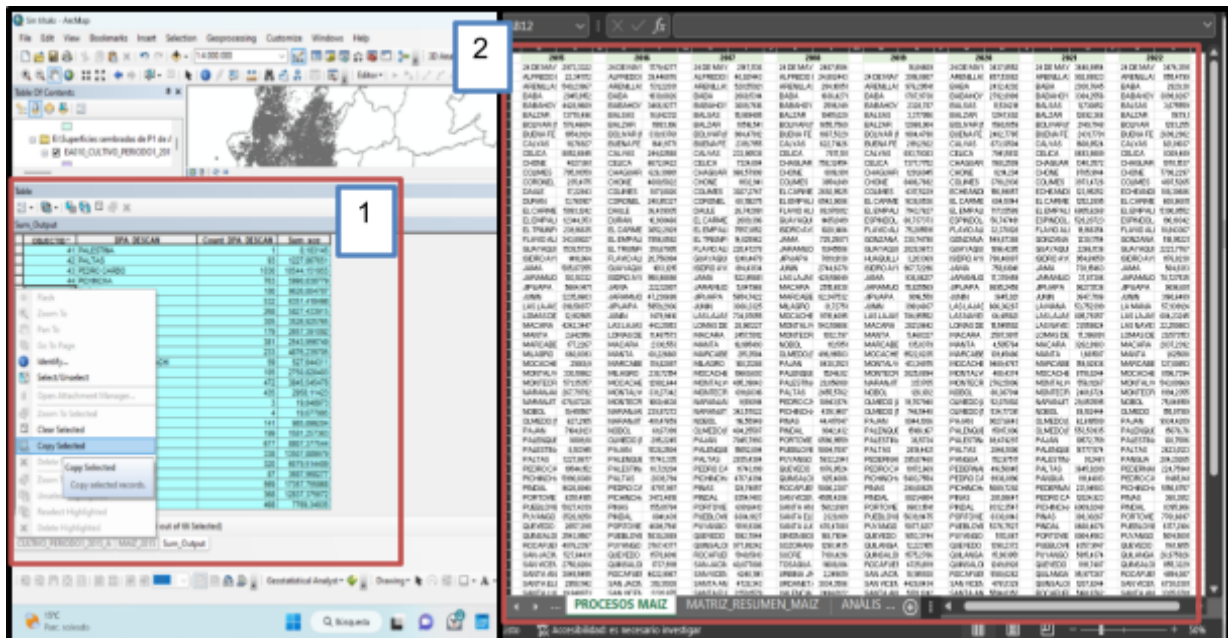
Sin título - ArcMap

File Edit View Bookmarks Insert Selection Geoprocessing Customize Windows Help

1:4.000.000

Editor

Table Of Contents

Table

Sum_Output

| OBJECTID | DPA_DESCAN | Count_DPA_DESCAN | Sum_ace |
|---|---|---|---|
| 41 | PALESTINA | | |
| 42 | PALTAS | | |
| 43 | PEDRO CARBO | | |
| 44 | PICHINCHA | | |

Flash

Zoom To

Pan To

Go To Page

Identify...

Select/Unselect

Open Attachment Manager...

Zoom To Selected

Clear Selected

Copy Selected

Copy Selected

Copy selected records.

Delete

Reselect Highlighted

Delete Highlighted

(out of 66 Selected)

Sum_Output

Geostatistical Analyst

Drawing

15°C

Parc. soleado

Q Búsqueda

1

2

J812

fx

2015 2016 2017 2018 2019 2020 2021 2022

PROCESOS MAIZ MATRIZ_RESUMEN_MAIZ ANALIS ...

Accesibilidad: es necesario investigar

50%